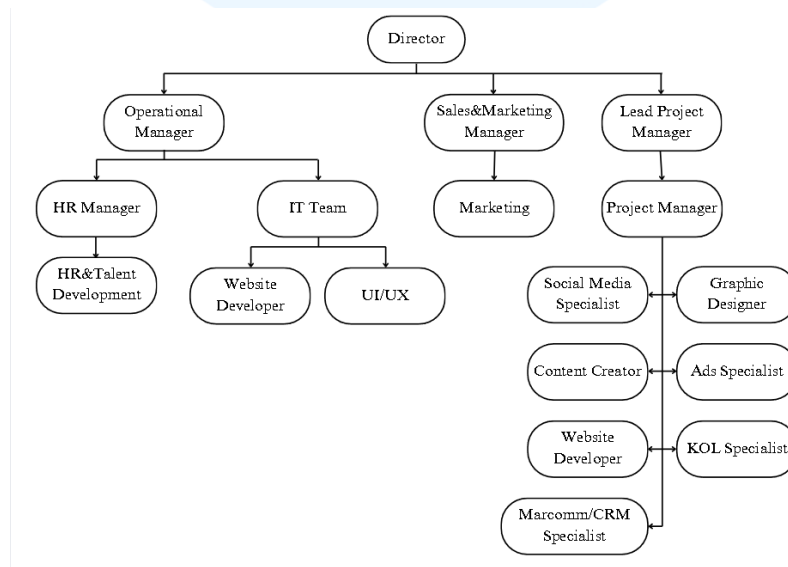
Director

Operational Manager

Sales&Marketing Manager

Lead Project Manager

HR Manager

IT Team

Marketing

Project Manager

HR&Talent Development

Website Developer

UI/UX

Social Media Specialist

Graphic Designer

Content Creator

Ads Specialist

Website Developer

KOL Specialist

Marcomm/CRM Specialist